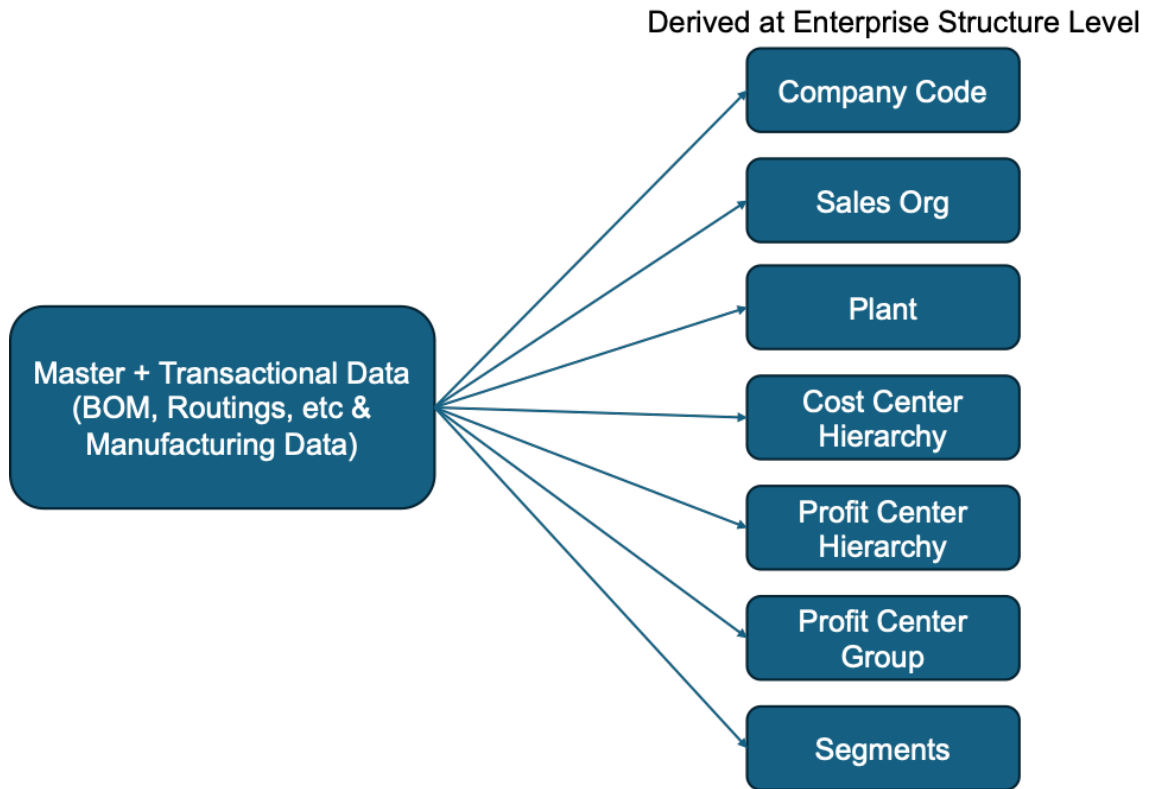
Derived at Enterprise Structure Level

Master + Transactional Data (BOM, Routings, etc & Manufacturing Data)

Company Code

Sales Org

Plant

Cost Center Hierarchy

Profit Center Hierarchy

Profit Center Group

Segments